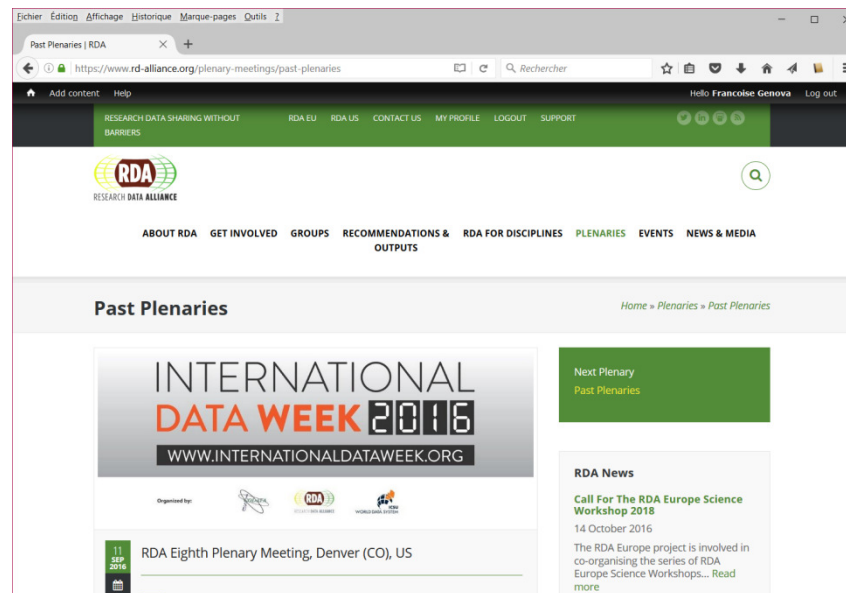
Fichier Édition Affichage Historique Marque-pages Outils ?

Past Plenaries | RDA

https://www.rd-alliance.org/plenary-meetings/past-plenaries

Rechercher

Add content Help

Hello Francoise Genova Log out

RESEARCH DATA SHARING WITHOUT BARRIERS RDA EU RDA US CONTACT US MY PROFILE LOGOUT SUPPORT

RDA
RESEARCH DATA ALLIANCE

ABOUT RDA GET INVOLVED GROUPS RECOMMENDATIONS & OUTPUTS RDA FOR DISCIPLINES PLENARIES EVENTS NEWS & MEDIA

Past Plenaries

Home » Plenaries » Past Plenaries

INTERNATIONAL
DATA WEEK 2016
WWW.INTERNATIONALDATAWEEK.ORG

Organized by:

RDA

11 SEP 2016

RDA Eighth Plenary Meeting, Denver (CO), US

Next Plenary
Past Plenaries

RDA News

Call For The RDA Europe Science Workshop 2018

14 October 2016

The RDA Europe project is involved in co-organising the series of RDA Europe Science Workshops... Read more